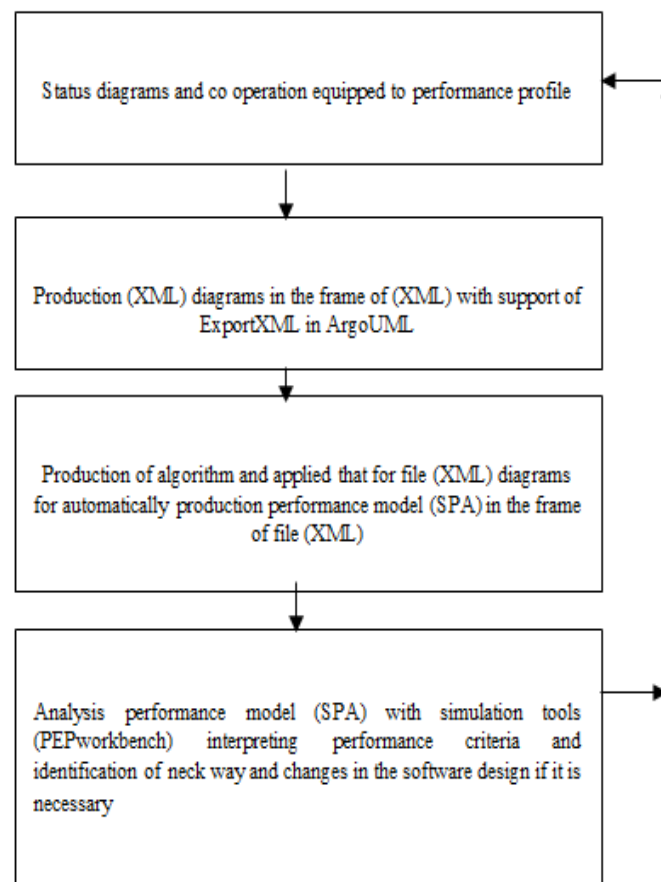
Status diagrams and co operation equipped to performance profile

Production (XML) diagrams in the frame of (XML) with support of ExportXML in ArgoUML

Production of algorithm and applied that for file (XML) diagrams for automatically production performance model (SPA) in the frame of file (XML)

Analysis performance model (SPA) with simulation tools (PEPworkbench) interpreting performance criteria and identification of neck way and changes in the software design if it is necessary